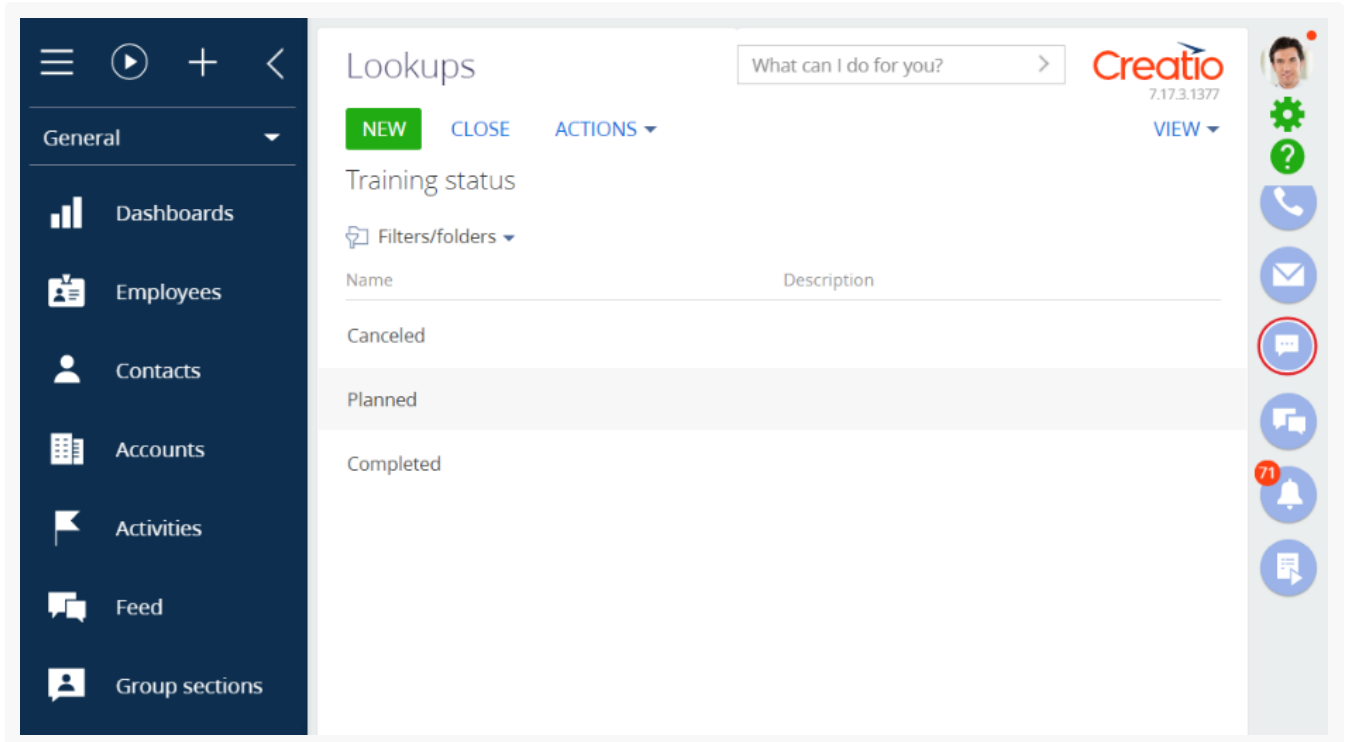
General

Dashboards

Employees

Contacts

Accounts

Activities

Feed

Group sections

Lookups

What can I do for you?

Creatio
7.17.3.1377

NEW CLOSE ACTIONS VIEW

Training status

Filters/folders

| Name | Description |
|---|---|
| Canceled | |
| Planned | |
| Completed | |

71